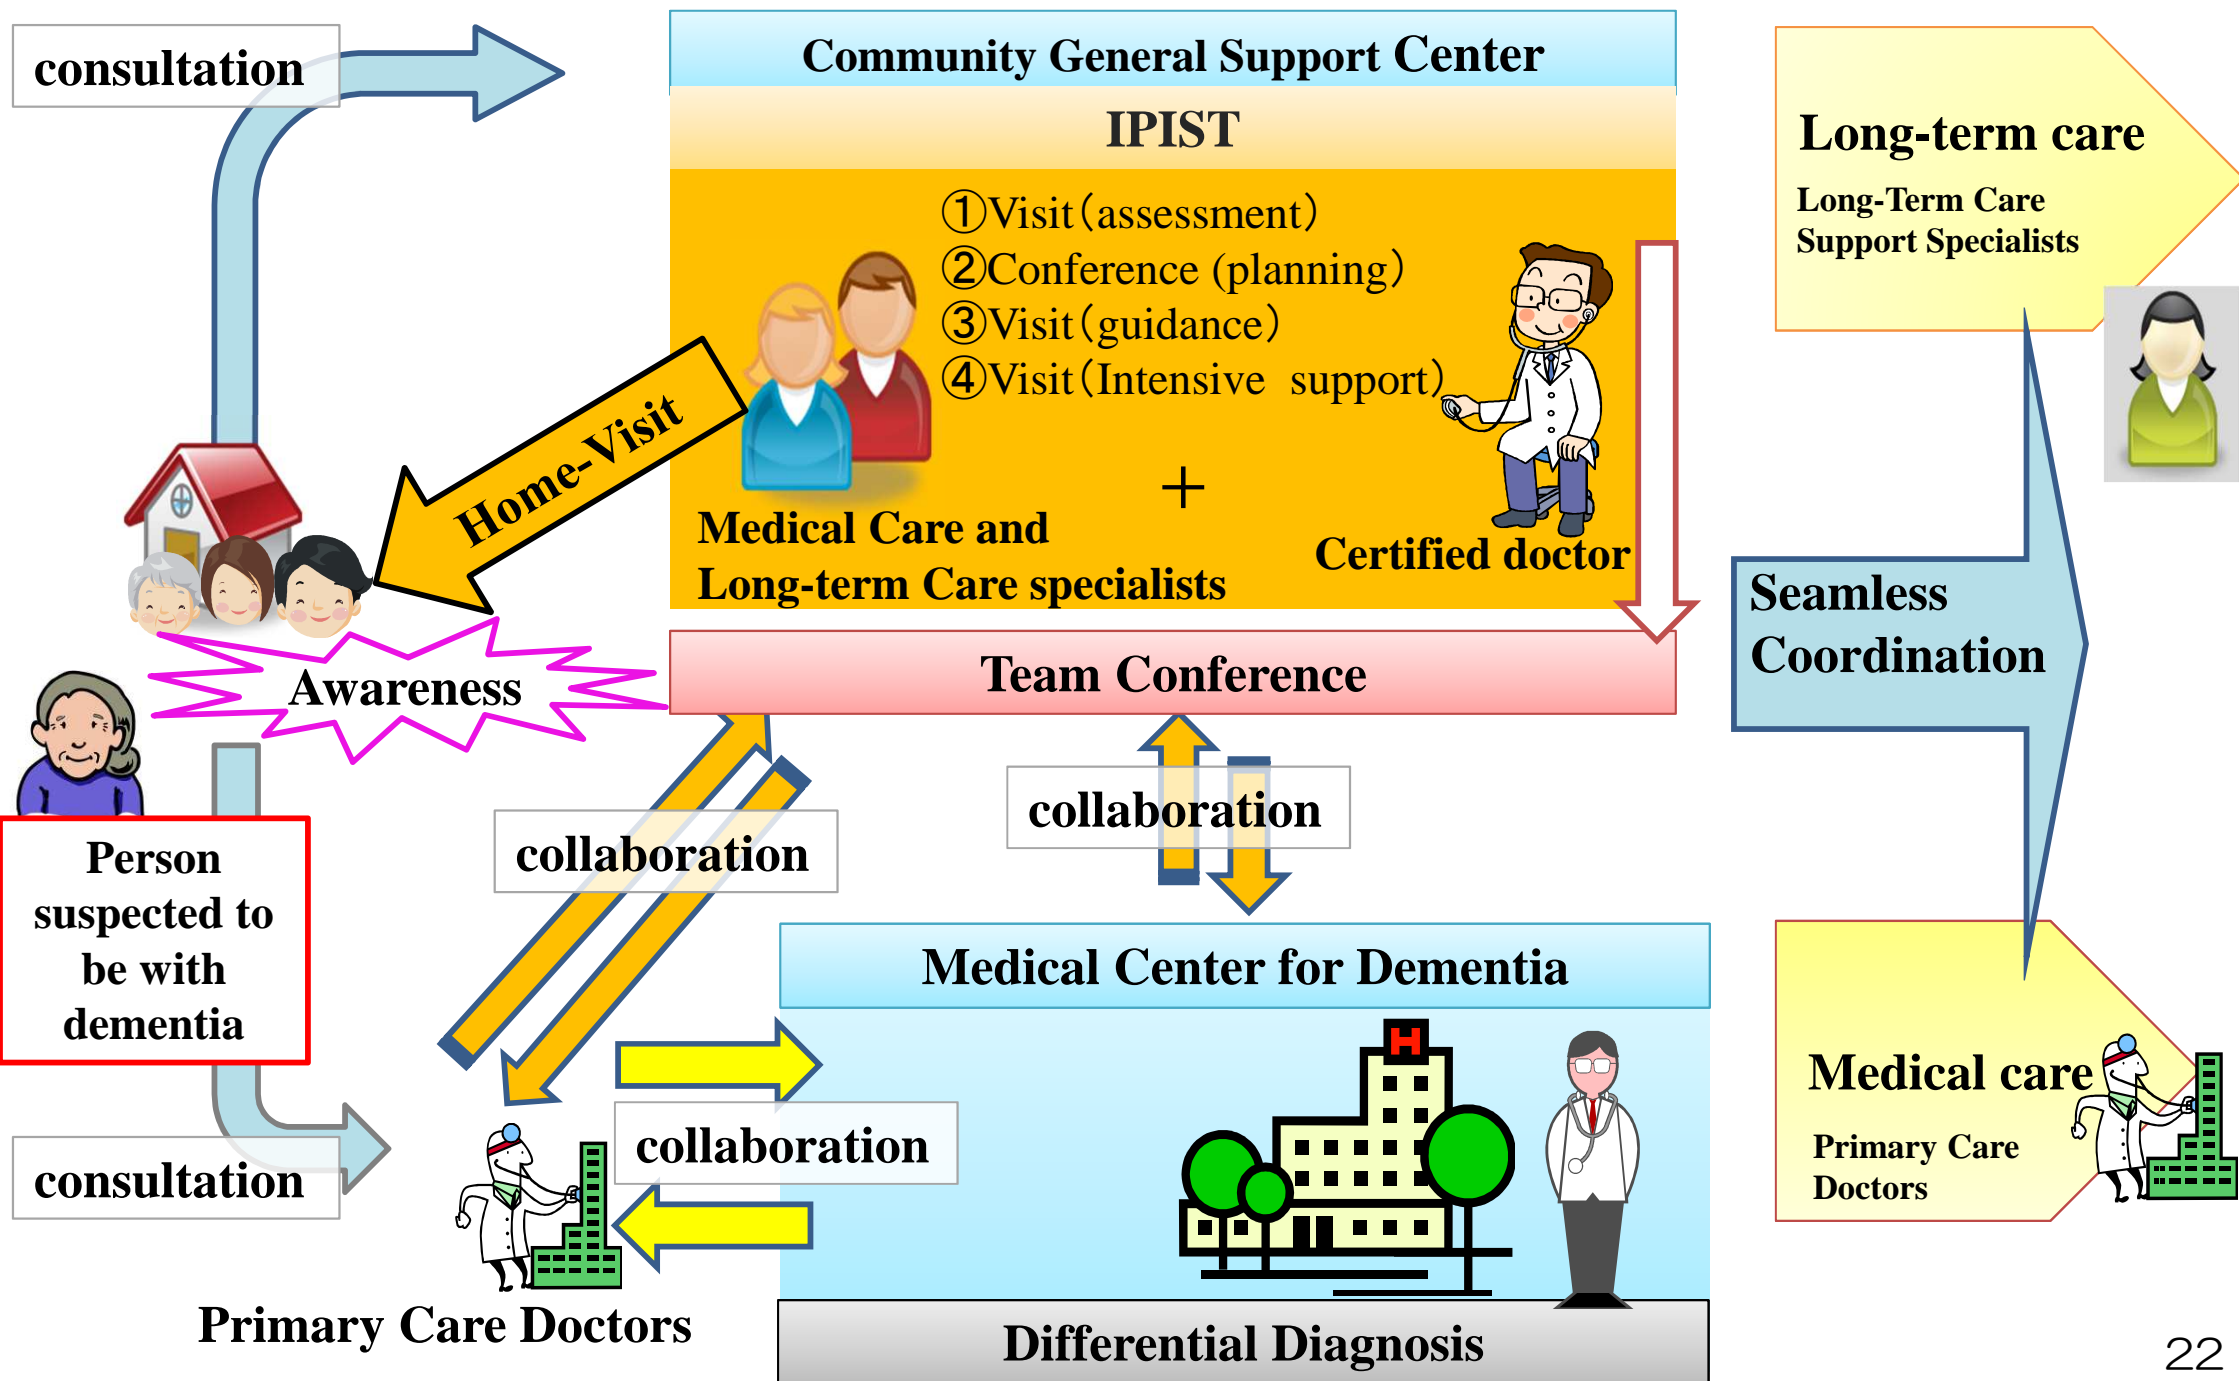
consultation

Community General Support Center

IPIST

①Visit(assessment)
②Conference (planning)
③Visit(guidance)
④Visit(Intensive support)

Home-Visit

+

Medical Care and Long-term Care specialists

Certified doctor

Long-term care

Long-Term Care Support Specialists

Seamless Coordination

Awareness

Team Conference

collaboration

collaboration

Person suspected to be with dementia

Medical Center for Dementia

collaboration

consultation

Medical care

Primary Care Doctors

Primary Care Doctors

Differential Diagnosis

22